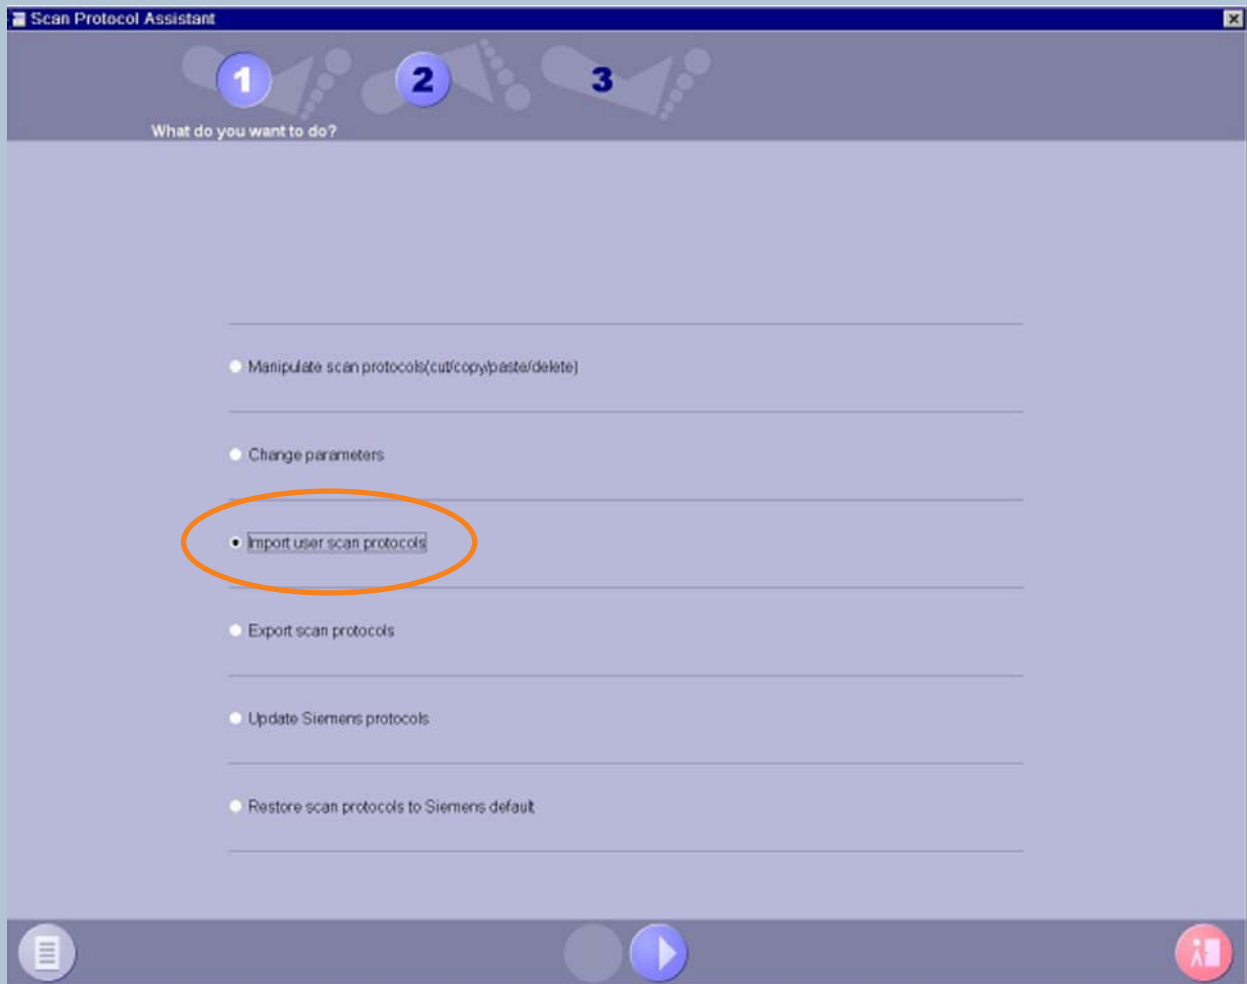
Scan Protocol Assistant

1
2
3

What do you want to do?

Manipulate scan protocols(cut/copy/paste/delete)

Change parameters

Import user scan protocols

Export scan protocols

Update Siemens protocols

Restore scan protocols to Siemens default